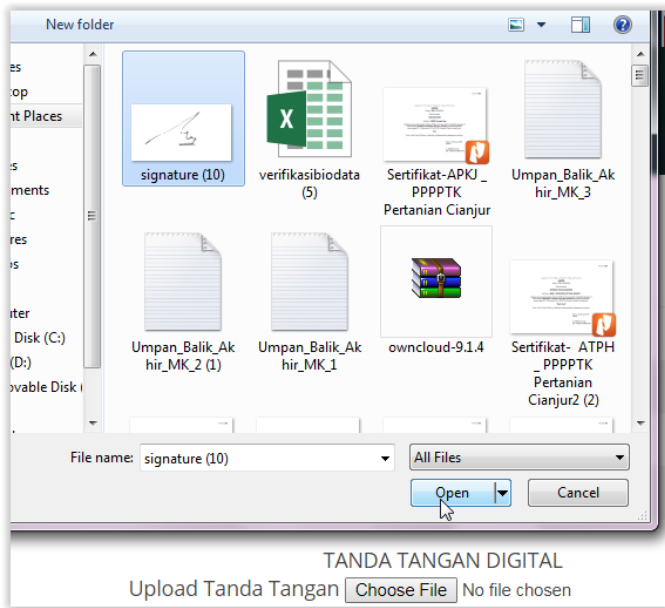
New folder

es
top
nt Places
s
ments
c
res
s
ter
Disk (C:)
(D:)
ovable Disk (

signature (10)
verifikasibiodata (5)
Sertifikat-APKJ _ PPPPTK Pertanian Cianjur
Umpan_Balik_Akhir_MK_3
Umpan_Balik_Akhir_MK_2 (1)
Umpan_Balik_Akhir_MK_1
owncloud-9.1.4
Sertifikat- ATPH _ PPPPTK Pertanian Cianjur2 (2)

File name: signature (10)
All Files
Open
Cancel

TANDA TANGAN DIGITAL
Upload Tanda Tangan Choose File No file chosen